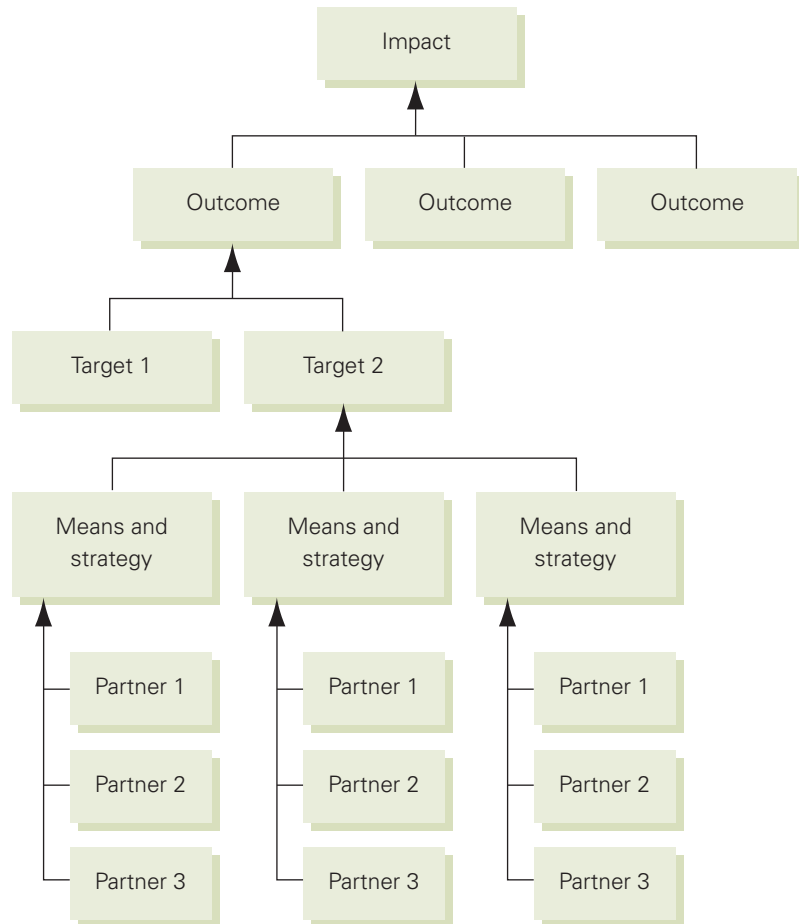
Impact

Outcome

Outcome

Outcome

Target 1

Target 2

Means and strategy

Means and strategy

Means and strategy

Partner 1

Partner 2

Partner 3

Partner 1

Partner 2

Partner 3

Partner 1

Partner 2

Partner 3